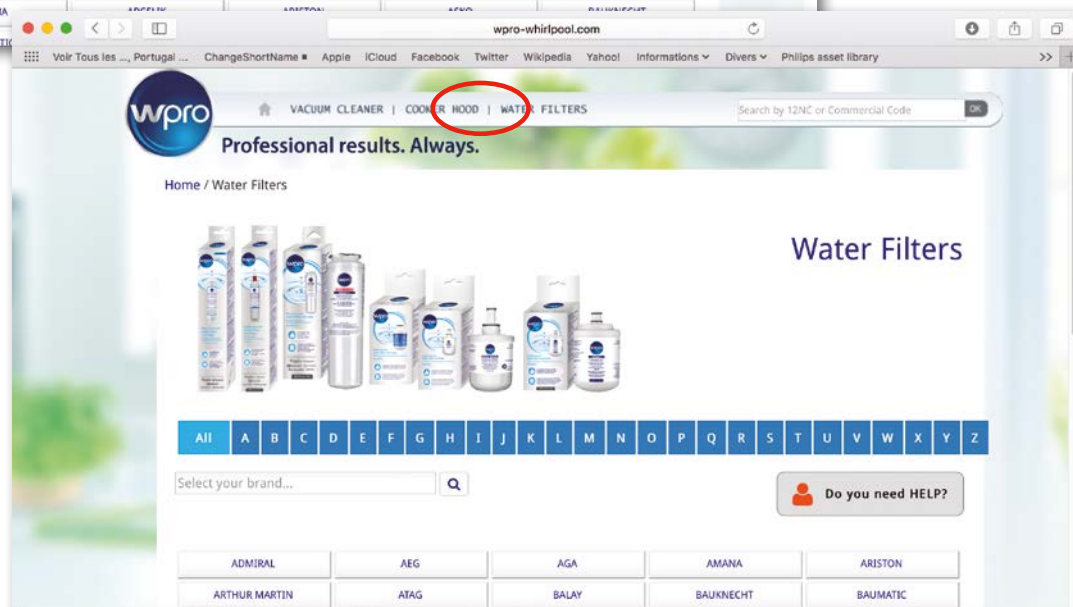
wpro-whirlpool.com

Voir Tous les ..., Portugal ... ChangeShortName ■ Apple iCloud Facebook Twitter Wikipedia Yahoo! Informations Divers Philips asset library

wpro

VACUUM CLEANER | COOKER HOOD | WATER FILTERS

Search by 12NC or Commercial Code OK

Professional results. Always.

Home / Water Filters

Water Filters

| All | A | B | C | D | E | F | G | H | I | J | K | L | M | N | O | P | Q | R | S | T | U | V | W | X | Y | Z |
|---|---|---|---|---|---|---|---|---|---|---|---|---|---|---|---|---|---|---|---|---|---|---|---|---|---|---|

Select your brand...

Do you need HELP?

| ADMIRAL | AEG | AGA | AMANA | ARISTON |
|---|---|---|---|---|
| ARTHUR MARTIN | ATAG | BALAY | BAUKNECHT | BAUMATIC |